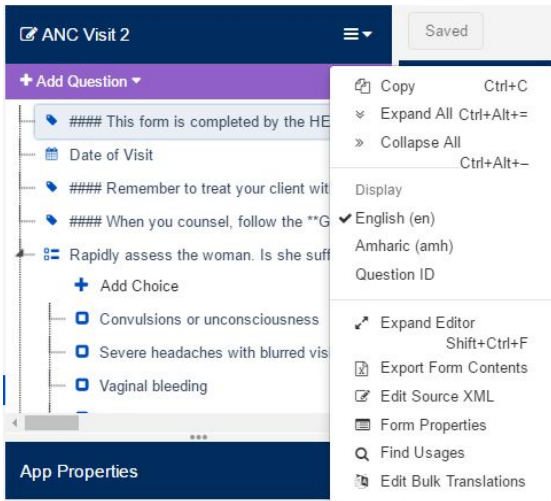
ANC Visit 2

Saved

+ Add Question

#### This form is completed by the HE

Date of Visit

#### Remember to treat your client wit

#### When you counsel, follow the **G

Rapidly assess the woman. Is she suff

+ Add Choice

Convulsions or unconsciousness

Severe headaches with blurred vis

Vaginal bleeding

App Properties

Copy Ctrl+C

Expand All Ctrl+Alt+=

Collapse All Ctrl+Alt+–

Display

English (en)

Amharic (amh)

Question ID

Expand Editor Shift+Ctrl+F

Export Form Contents

Edit Source XML

Form Properties

Find Usages

Edit Bulk Translations